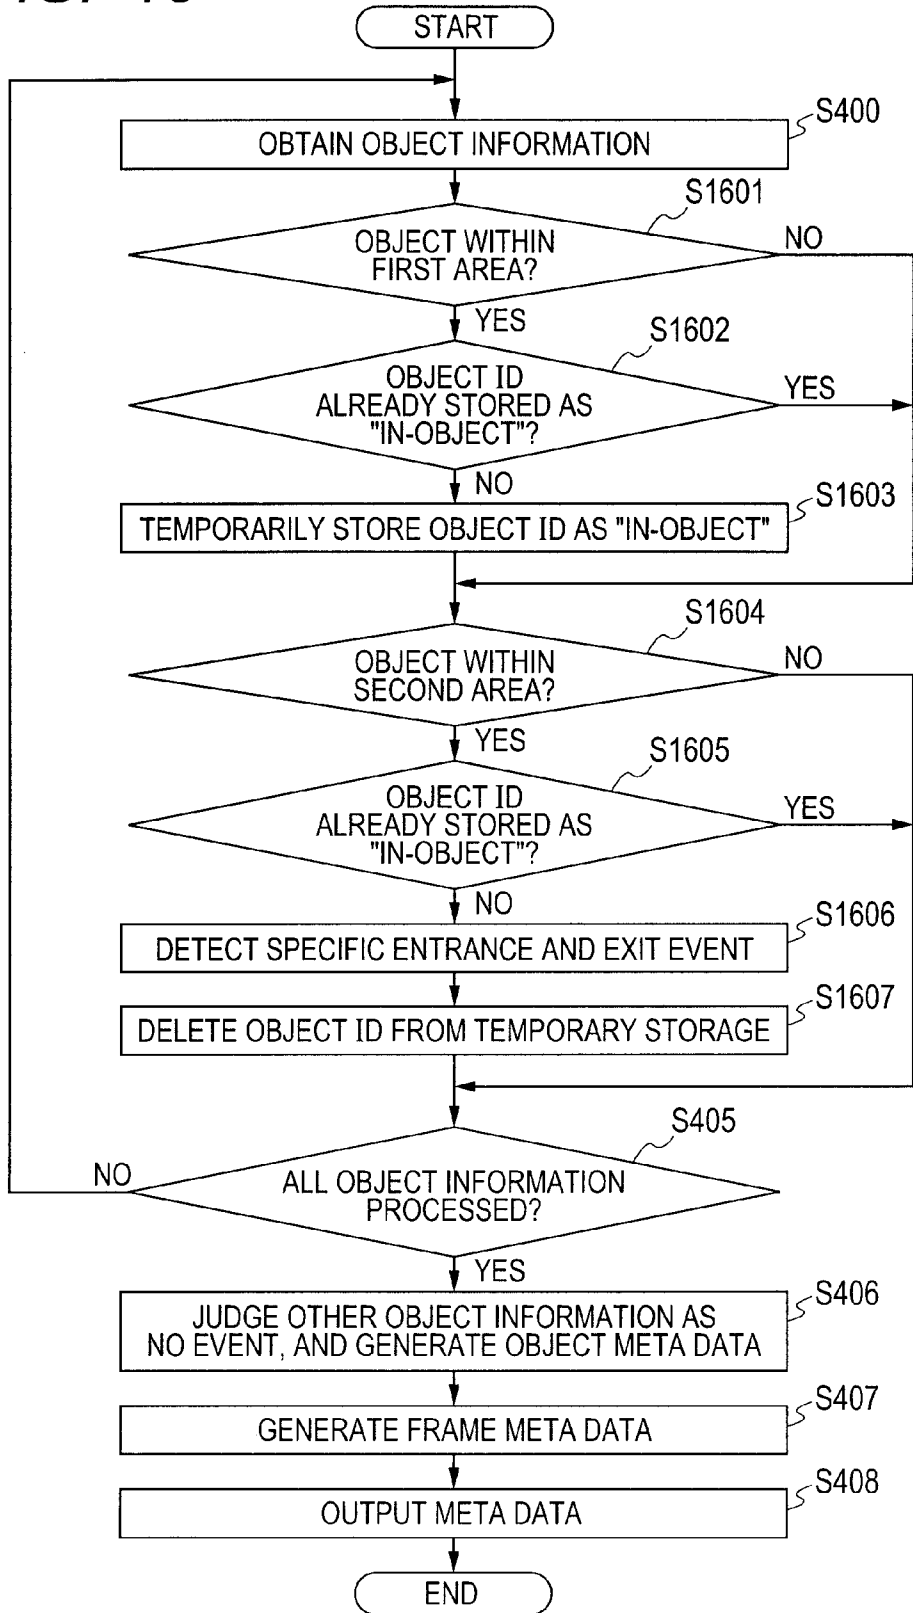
START

S400
OBTAIN OBJECT INFORMATION

S1601
OBJECT WITHIN FIRST AREA?
NO
YES

S1602
OBJECT ID ALREADY STORED AS "IN-OBJECT"?
YES
NO

S1603
TEMPORARILY STORE OBJECT ID AS "IN-OBJECT"

S1604
OBJECT WITHIN SECOND AREA?
NO
YES

S1605
OBJECT ID ALREADY STORED AS "IN-OBJECT"?
YES
NO

S1606
DETECT SPECIFIC ENTRANCE AND EXIT EVENT

S1607
DELETE OBJECT ID FROM TEMPORARY STORAGE

S405
NO
ALL OBJECT INFORMATION PROCESSED?
YES

S406
JUDGE OTHER OBJECT INFORMATION AS NO EVENT, AND GENERATE OBJECT META DATA

S407
GENERATE FRAME META DATA

S408
OUTPUT META DATA

END